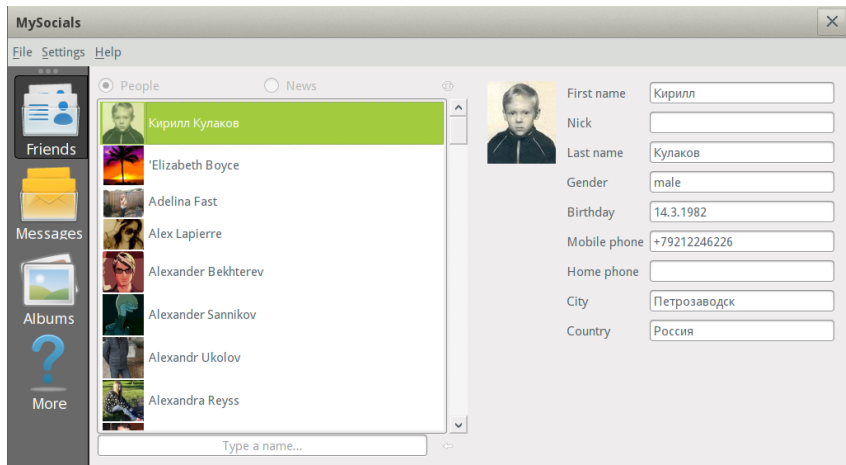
MySocials
File Settings Help
Friends
Messages
Albums
More
People
News
Кирилл Кулаков
'Elizabeth Boyce
Adelina Fast
Alex Lapierre
Alexander Bekhterev
Alexander Sannikov
Alexandr Ukolov
Alexandra Reyss
Type a name...

| | |
|---|---|
| First name | Кирилл |
| Nick | |
| Last name | Кулаков |
| Gender | male |
| Birthday | 14.3.1982 |
| Mobile phone | +79212246226 |
| Home phone | |
| City | Петрозаводск |
| Country | Россия |